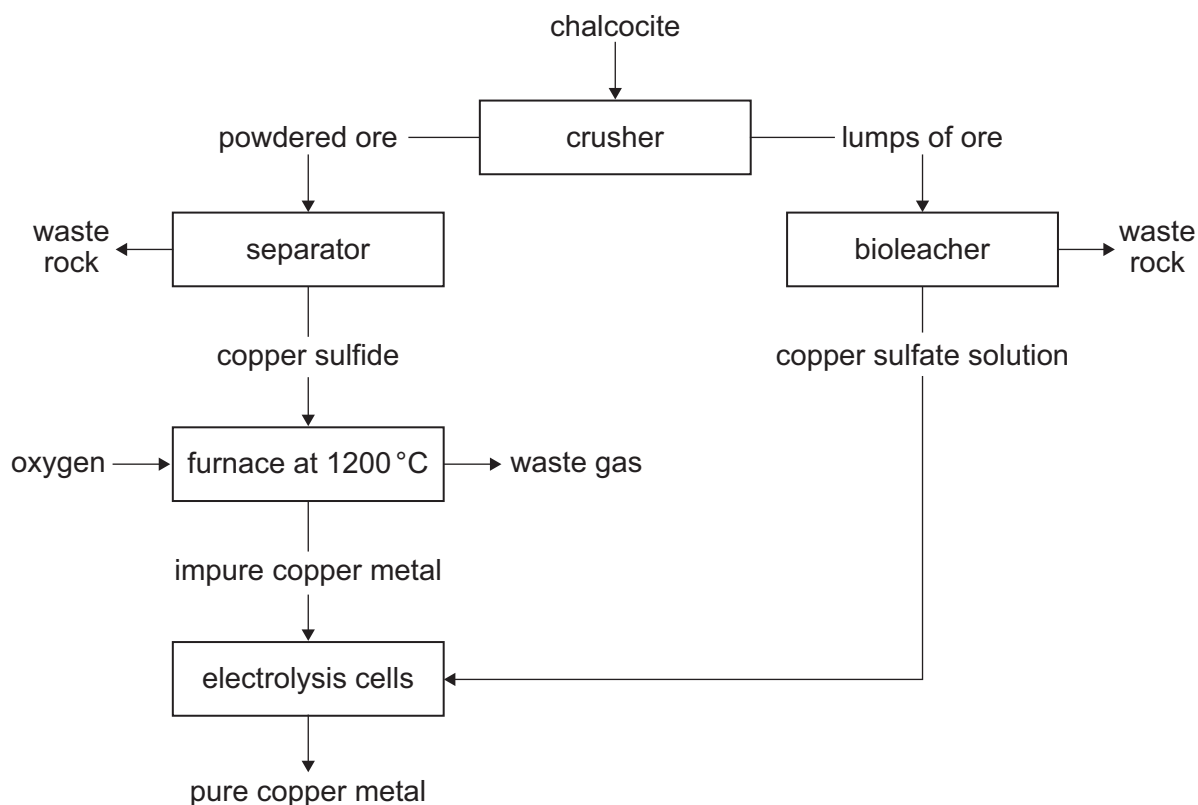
chalcocite

powdered ore

crusher

lumps of ore

waste rock

separator

bioleacher

waste rock

copper sulfide

copper sulfate solution

oxygen

furnace at 1200 °C

waste gas

impure copper metal

electrolysis cells

pure copper metal